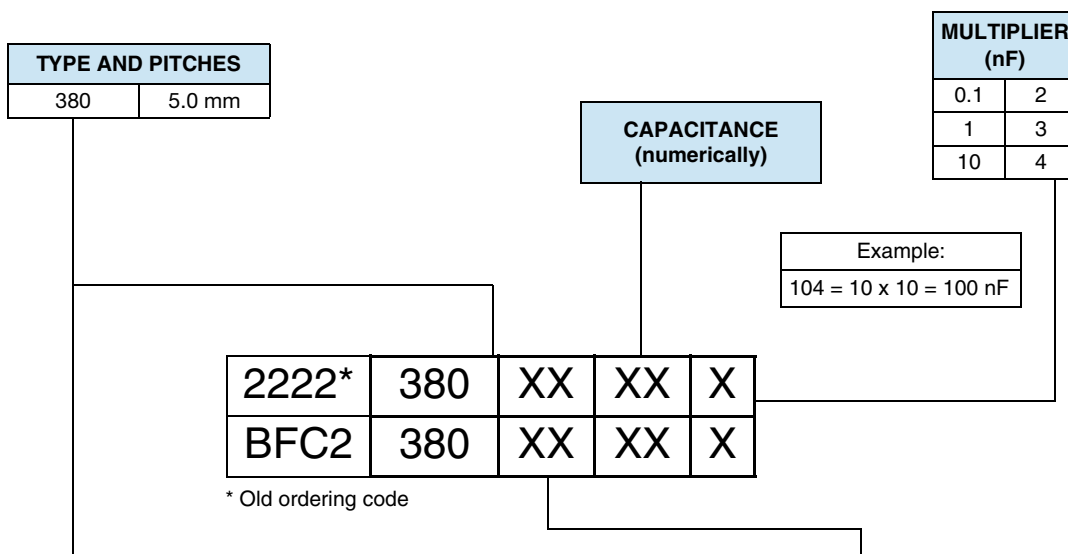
| TYPE AND PITCHES | |
|---|---|
| 380 | 5.0 mm |

| MULTIPLIER (nF) | |
|---|---|
| 0.1 | 2 |
| 1 | 3 |
| 10 | 4 |

CAPACITANCE (numerically)

Example:
$104 = 10 \times 10 = 100$ nF

| 2222* | 380 | XX | XX | X |
|---|---|---|---|---|
| BFC2 | 380 | XX | XX | X |

* Old ordering code